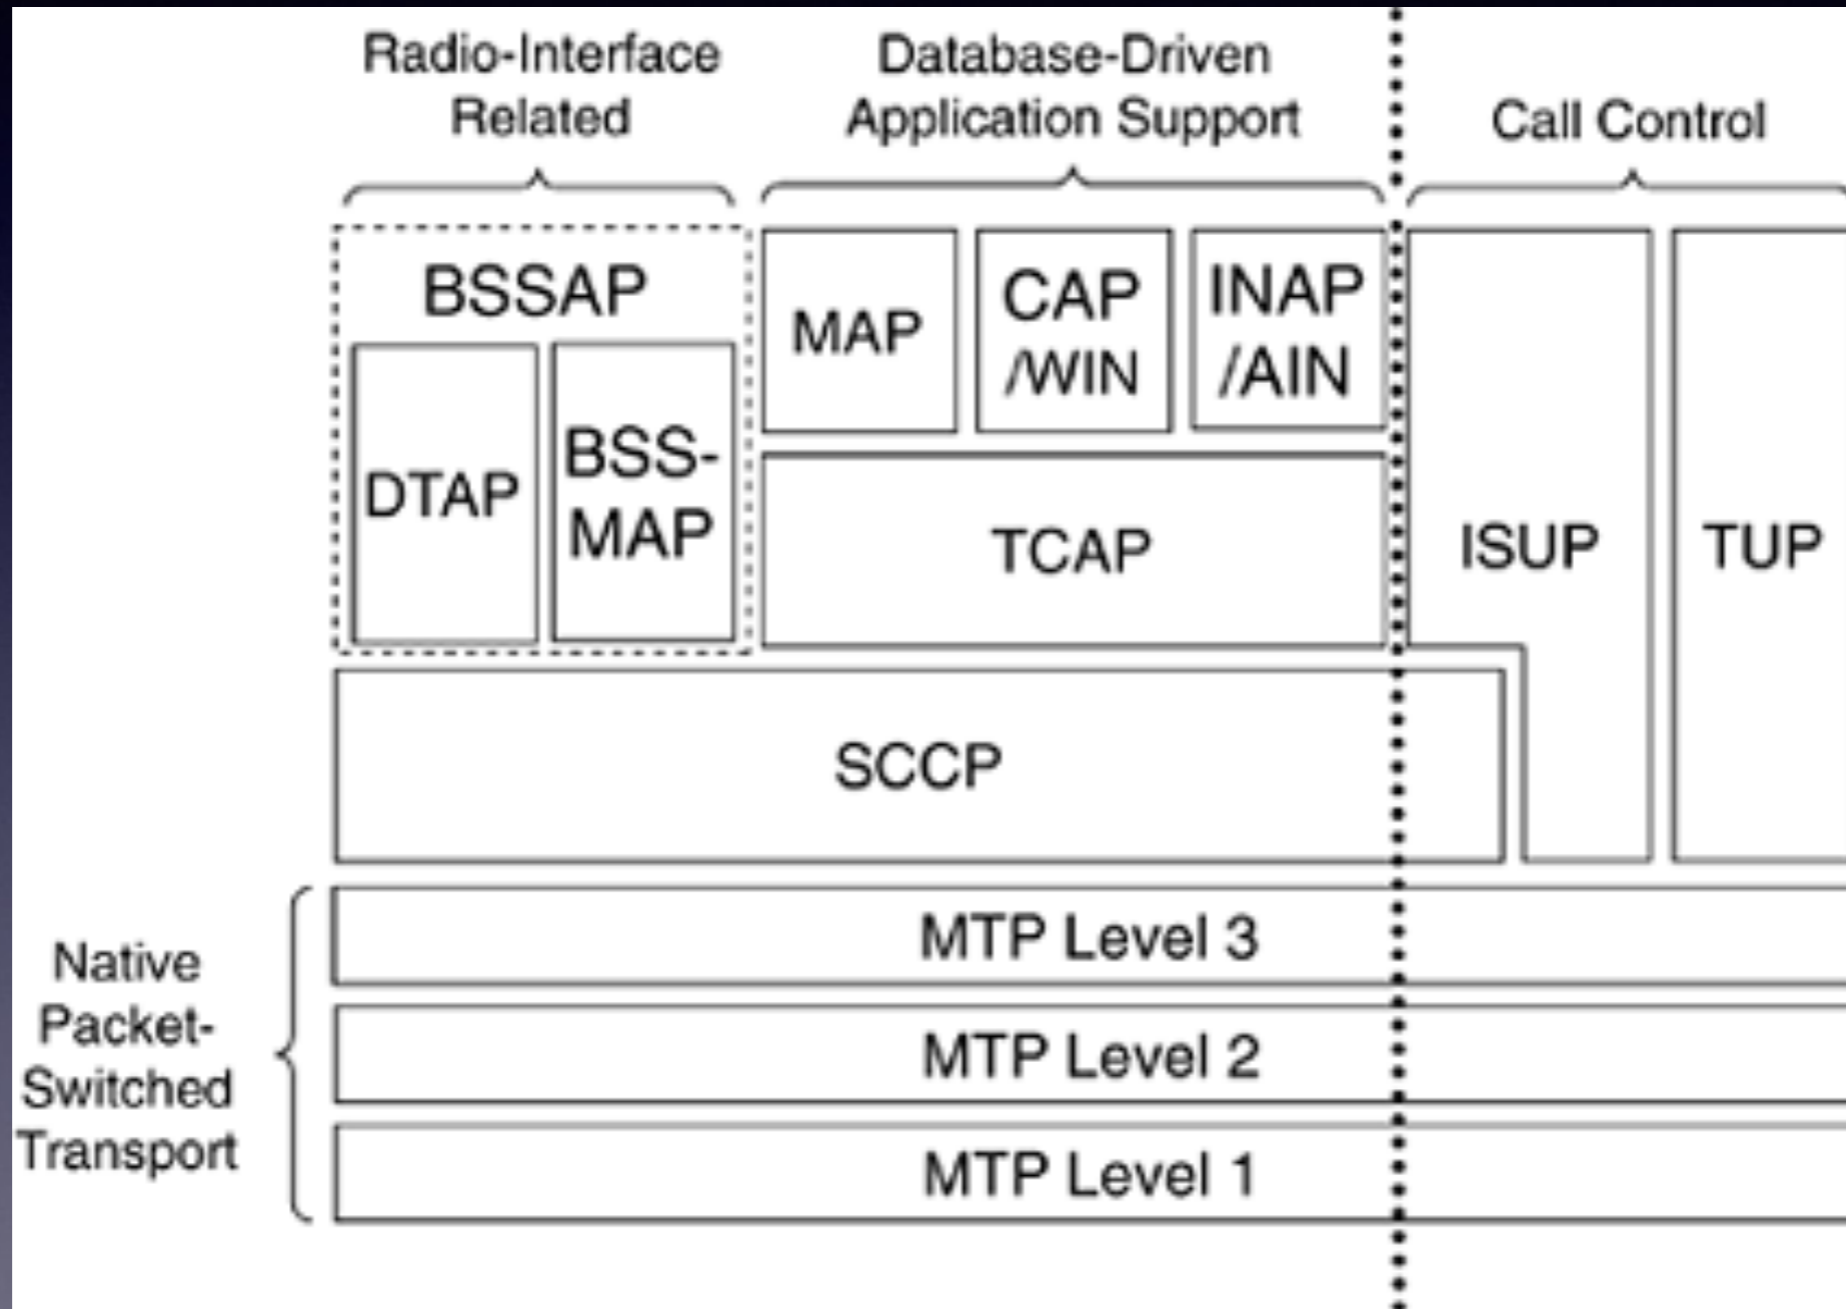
Radio-Interface Related

Database-Driven Application Support

Call Control

BSSAP

DTAP

BSS-MAP

MAP

CAP /WIN

INAP /AIN

TCAP

ISUP

TUP

SCCP

Native Packet-Switched Transport

MTP Level 3

MTP Level 2

MTP Level 1